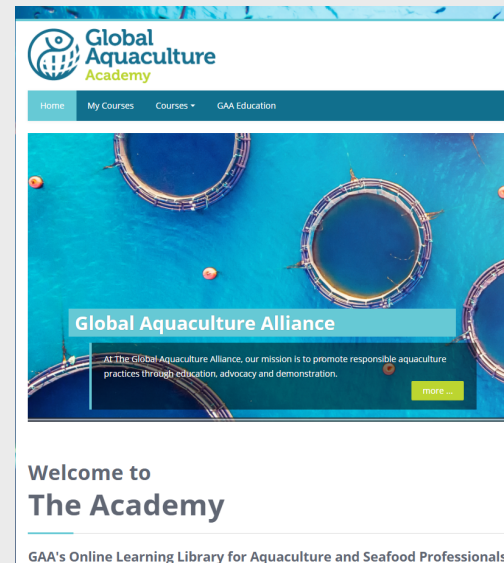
Global Aquaculture Academy

Home
My Courses
Courses
GAA Education

Global Aquaculture Alliance

At The Global Aquaculture Alliance, our mission is to promote responsible aquaculture practices through education, advocacy and demonstration.

more ...

Welcome to
The Academy

GAA's Online Learning Library for Aquaculture and Seafood Professionals